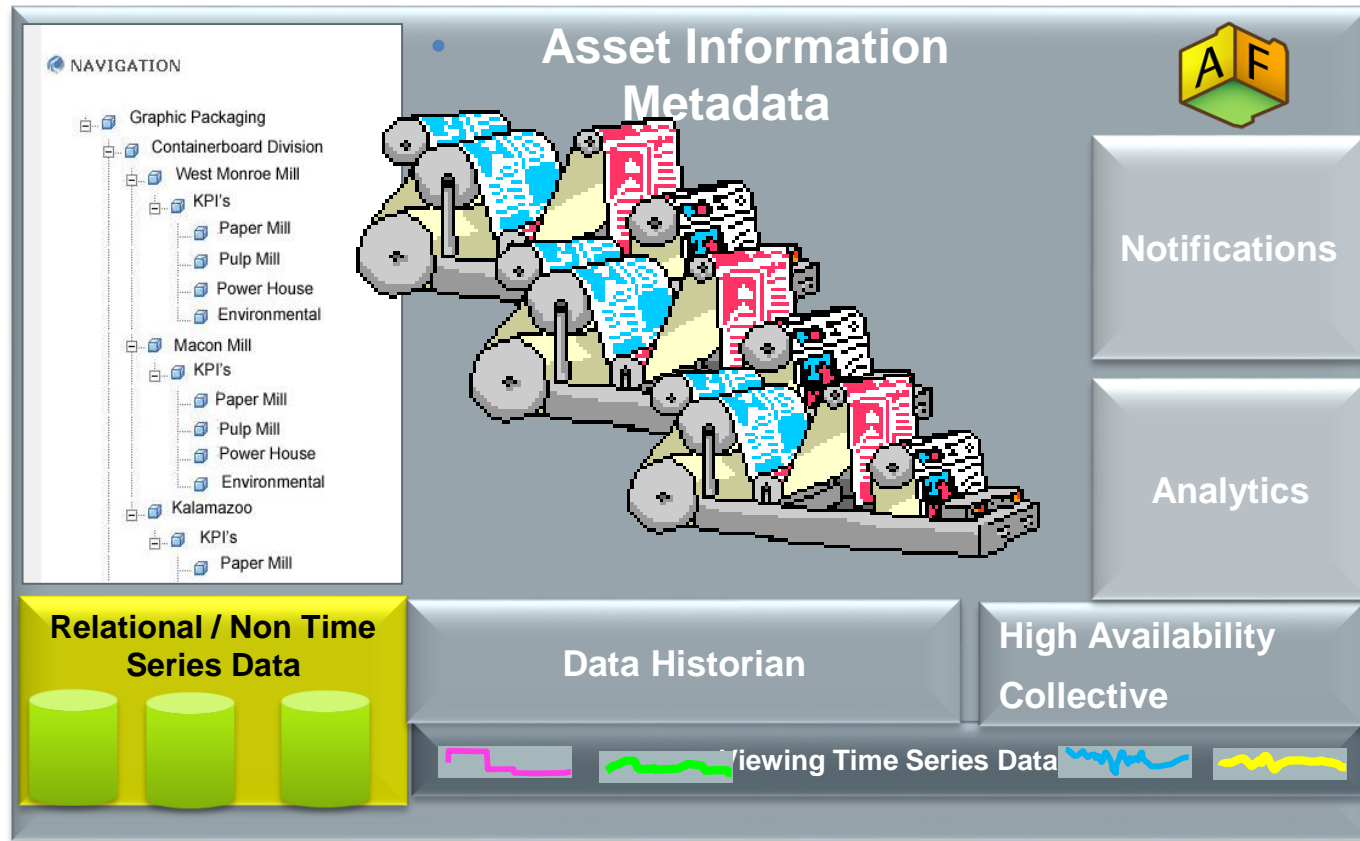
NAVIGATION

Graphic Packaging
Containerboard Division
West Monroe Mill
KPI's
Paper Mill
Pulp Mill
Power House
Environmental
Macon Mill
KPI's
Paper Mill
Pulp Mill
Power House
Environmental
Kalamazoo
KPI's
Paper Mill

Asset Information Metadata

A F

Notifications

Analytics

Relational / Non Time Series Data

Data Historian

High Availability Collective

Viewing Time Series Data